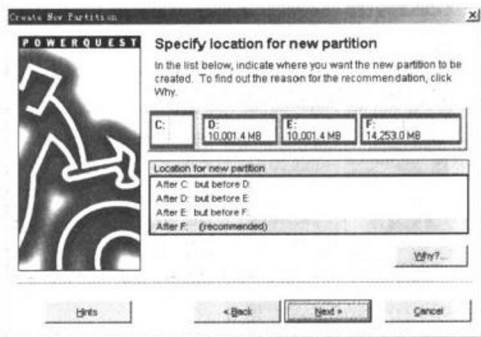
Create New Partition

POWERQUEST

Specify location for new partition

In the list below, indicate where you want the new partition to be created. To find out the reason for the recommendation, click Why.

C:

D:
10,001.4 MB

E:
10,001.4 MB

F:
14,253.0 MB

Location for new partition

After C: but before D:
After D: but before E:
After E: but before F:
After F: (recommended)

Why?...

Hints

< Back

Next >

Cancel